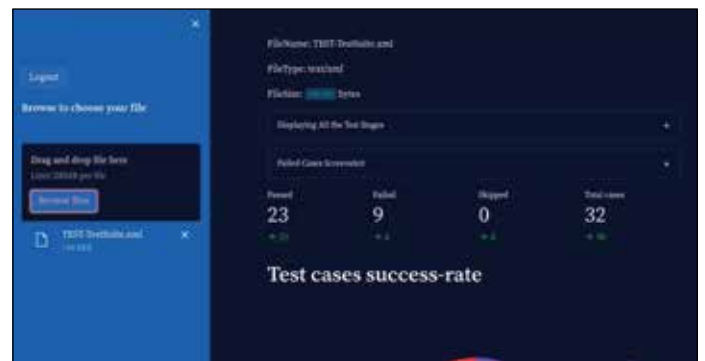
×

Logout

Browse to choose your file

Drag and drop file here

Limit 200MB per file

Browse files

TEST-TestSuite.xml

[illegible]

×

FileName: TEST-TestSuite.xml

FileType: text/xml

FileSize: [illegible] bytes

Displaying All the Test Stages

Failed Cases Screenshot

Passed

23

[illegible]

Failed

9

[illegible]

Skipped

0

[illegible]

Total cases

32

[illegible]

Test cases success-rate